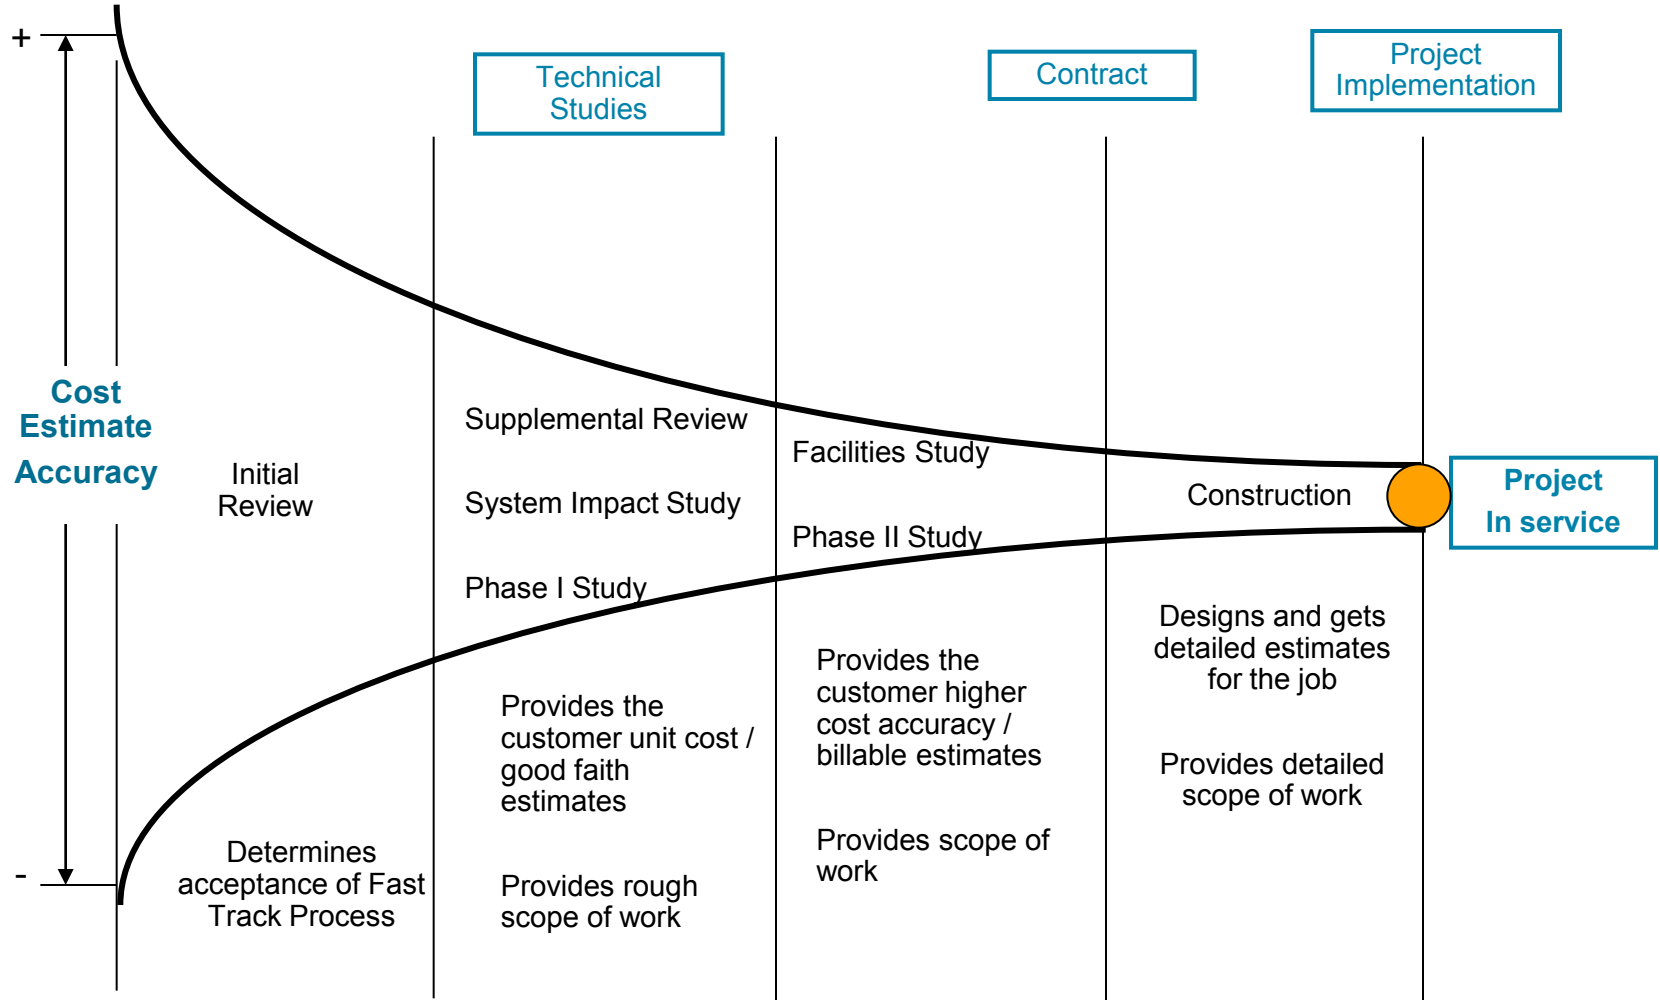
+

Technical Studies

Contract

Project Implementation

Cost Estimate Accuracy

Initial Review

Supplemental Review

System Impact Study

Phase I Study

Facilities Study

Phase II Study

Construction

Project In service

Designs and gets detailed estimates for the job

Provides detailed scope of work

Provides the customer higher cost accuracy / billable estimates

Provides scope of work

Provides the customer unit cost / good faith estimates

Provides rough scope of work

Determines acceptance of Fast Track Process

-